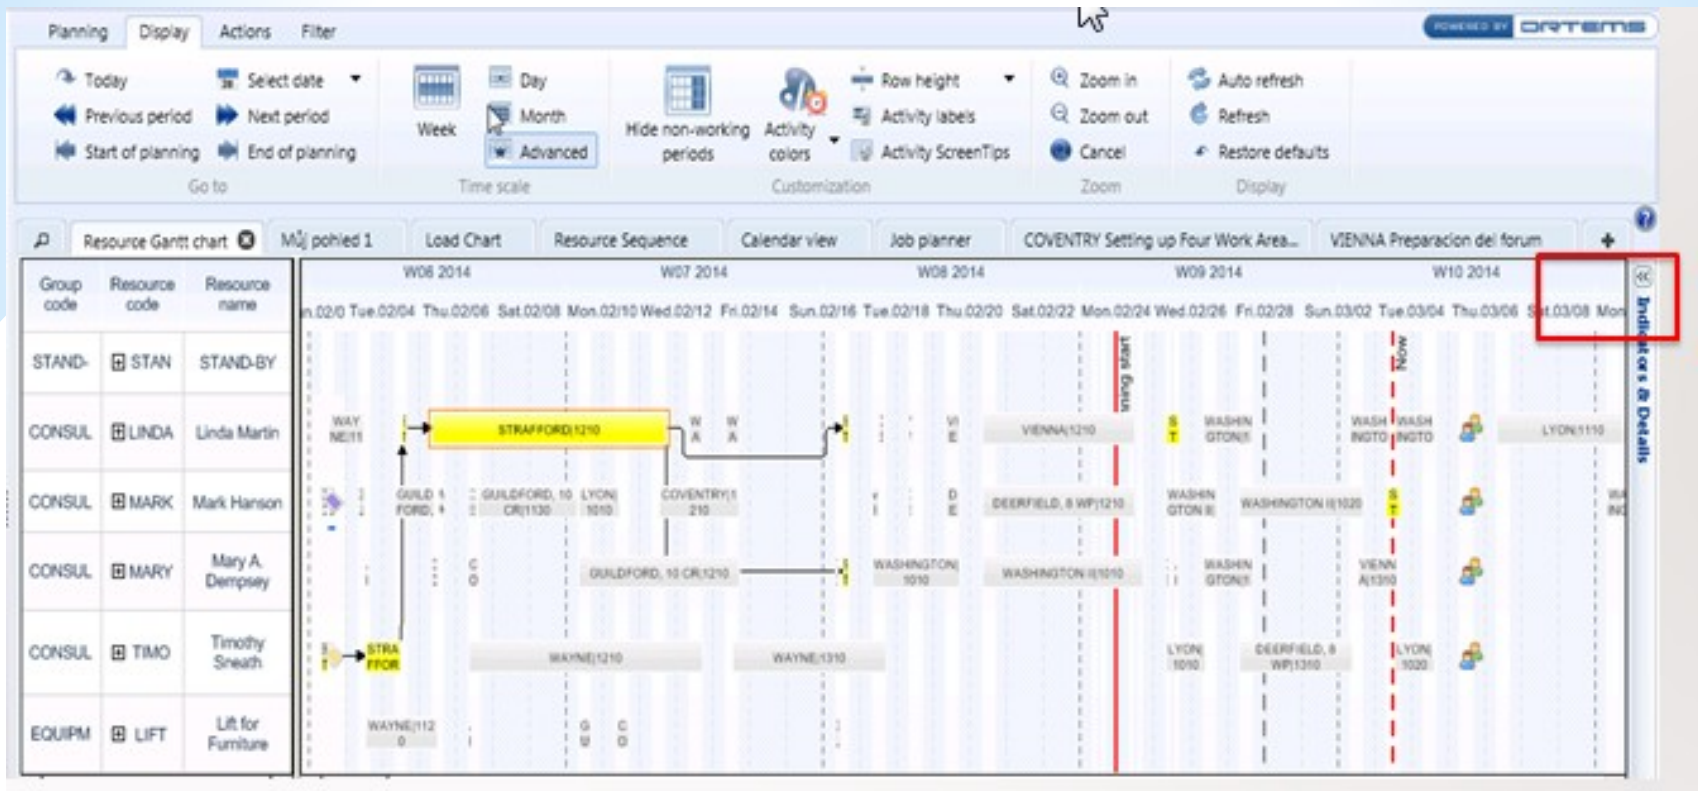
Planning Display Actions Filter

POWERED BY ORTEMS

Today
Previous period
Start of planning
Select date
Next period
End of planning
Go to

Week
Day
Month
Advanced
Time scale

Hide non-working periods
Activity colors
Row height
Activity labels
Activity ScreenTips
Customization

Zoom in
Zoom out
Cancel
Zoom

Auto refresh
Refresh
Restore defaults
Display

Resource Gantt chart | Můj pohled 1 | Load Chart | Resource Sequence | Calendar view | Job planner | COVENTRY Setting up Four Work Area... | VIENNA Preparacion del forum

| Group code | Resource code | Resource name |
|---|---|---|
| STAND- | STAN | STAND-BY |
| CONSUL | LINDA | Linda Martin |
| CONSUL | MARK | Mark Hanson |
| CONSUL | MARY | Mary A. Dempsey |
| CONSUL | TIMO | Timothy Sneath |
| EQUIPM | LIFT | Lift for Furniture |

W06 2014 W07 2014 W08 2014 W09 2014 W10 2014

n.02/0 Tue.02/04 Thu.02/06 Sat.02/08 Mon.02/10 Wed.02/12 Fri.02/14 Sun.02/16 Tue.02/18 Thu.02/20 Sat.02/22 Mon.02/24 Wed.02/26 Fri.02/28 Sun.03/02 Tue.03/04 Thu.03/06 Sat.03/08 Mon

Start plan Now

WAY NE|11 STRAFFORD|1210 W A W A VI E VIENNA|1210 S T WASHIN GTON|1 WASH INGTO WASH INGTO LYON|1110

GUILD FORD, GUILDFORD, 10 CR|1130 LYON| 1010 COVENTRY|1 210 D E DEERFIELD, 8 WP|1210 WASHIN GTON II| WASHINGTON II|1020 S T WA IN

C O GUILDFORD, 10 CR|1210 WASHINGTON| 1010 WASHINGTON II|1010 WASHIN GTON|1 VIENN A|1310

STRA FFOR WAYNE|1210 WAYNE|1310 LYON| 1010 DEERFIELD, 8 WP|1310 LYON| 1020

WAYNE|112 0 G U C O

Indicators & Details